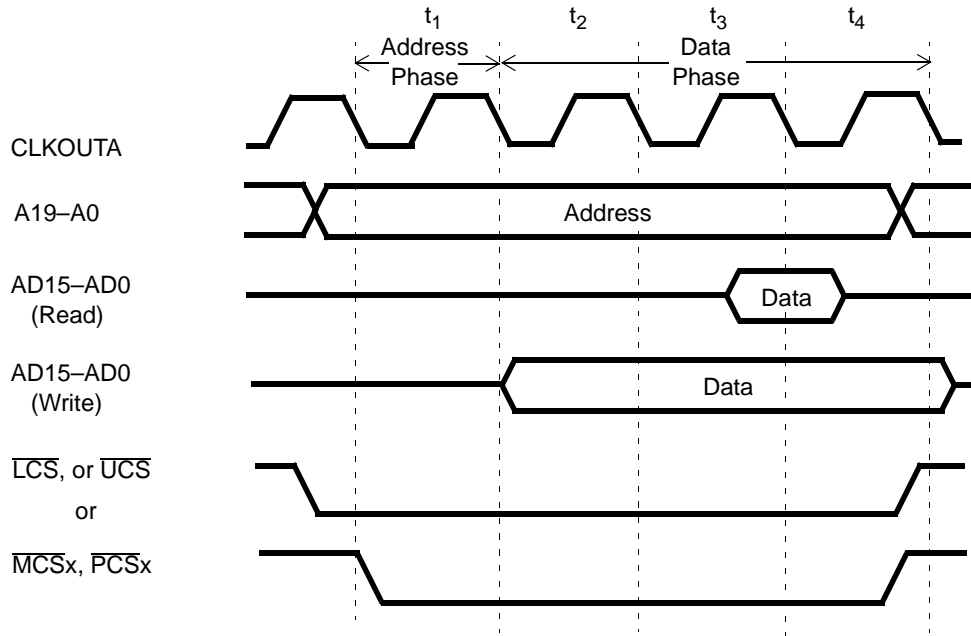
$t_1$ $t_2$ $t_3$ $t_4$

Address Phase

Data Phase

CLKOUTA

A19–A0

Address

AD15–AD0 (Read)

Data

AD15–AD0 (Write)

Data

$\overline{LCS}$, or $\overline{UCS}$

or

$\overline{MCS}$x, $\overline{PCS}$x